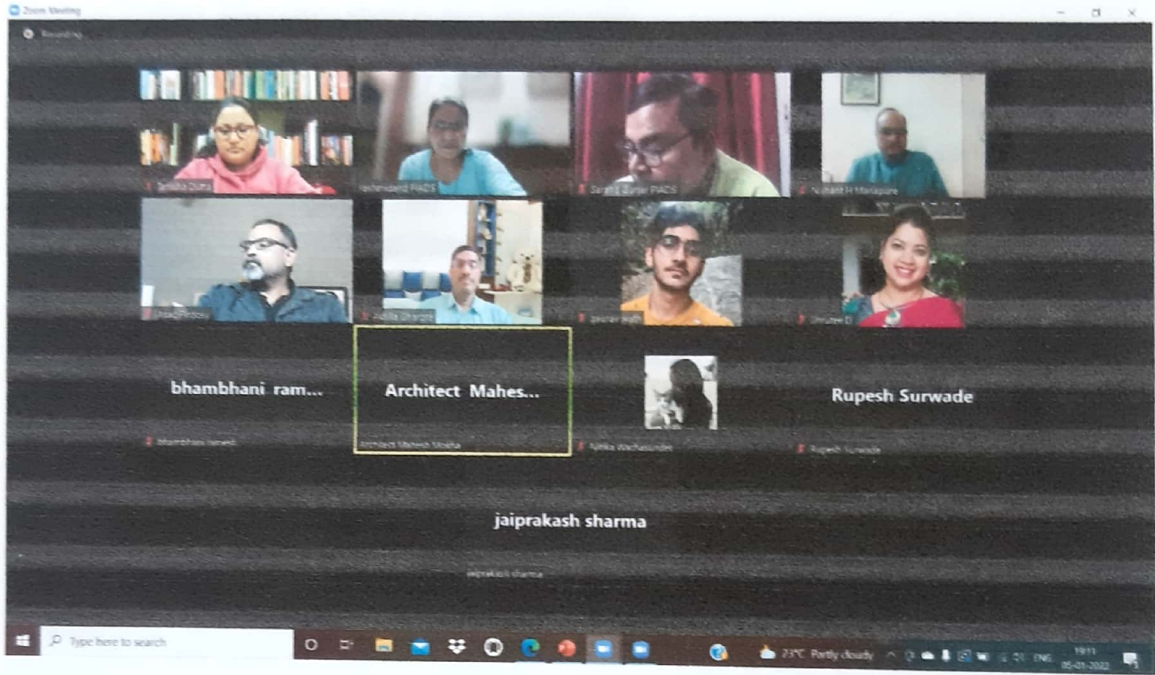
Zoom Meeting

Recording

Tanisha Dutta

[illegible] PIADS

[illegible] PIADS

Nishant H Manapure

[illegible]

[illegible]

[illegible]

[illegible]

bhambhani ram...

Architect Mahes...

Rupesh Surwade

bhambhani ramesh

Architect Mahesh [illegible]

Nikita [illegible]

Rupesh Surwade

jaiprakash sharma

jaiprakash sharma

Type here to search

23°C Partly cloudy

ENG

19:11
05-01-2022